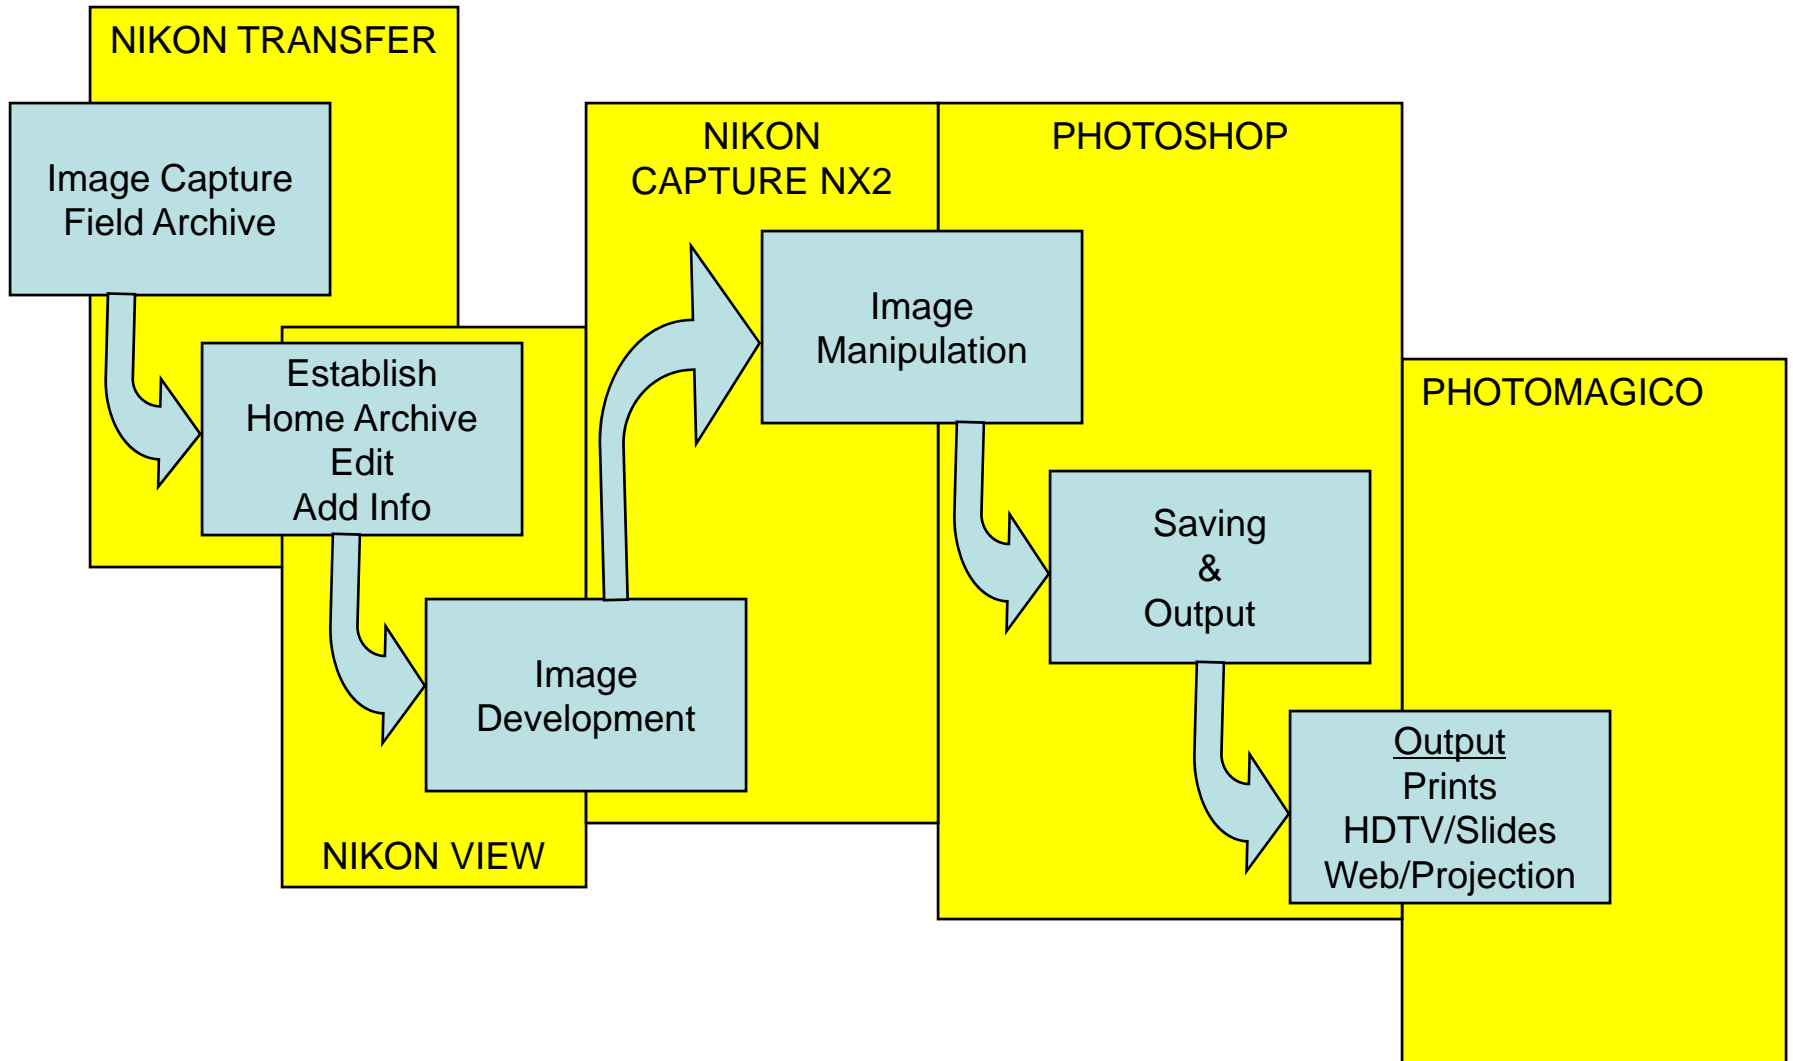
NIKON TRANSFER

Image Capture
Field Archive

Establish
Home Archive
Edit
Add Info

Image
Development

NIKON VIEW

NIKON
CAPTURE NX2

Image
Manipulation

PHOTOSHOP

Saving
&
Output

PHOTOMAGICO

Output
Prints
HDTV/Slides
Web/Projection